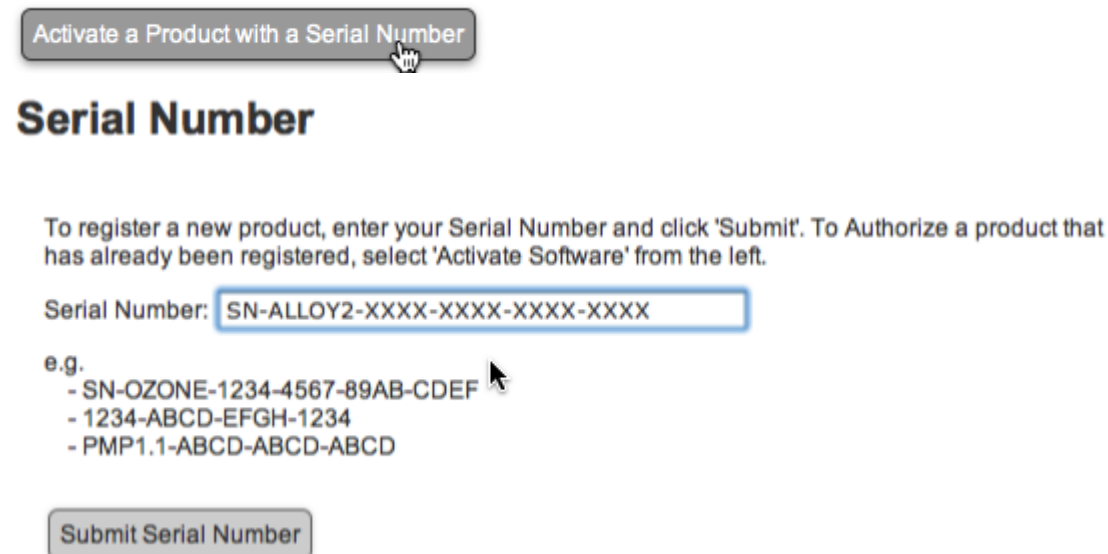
Activate a Product with a Serial Number

Serial Number

To register a new product, enter your Serial Number and click 'Submit'. To Authorize a product that has already been registered, select 'Activate Software' from the left.

Serial Number: SN-ALLOY2-XXXX-XXXX-XXXX-XXXX

e.g.
- SN-OZONE-1234-4567-89AB-CDEF
- 1234-ABCD-EFGH-1234
- PMP1.1-ABCD-ABCD-ABCD

Submit Serial Number